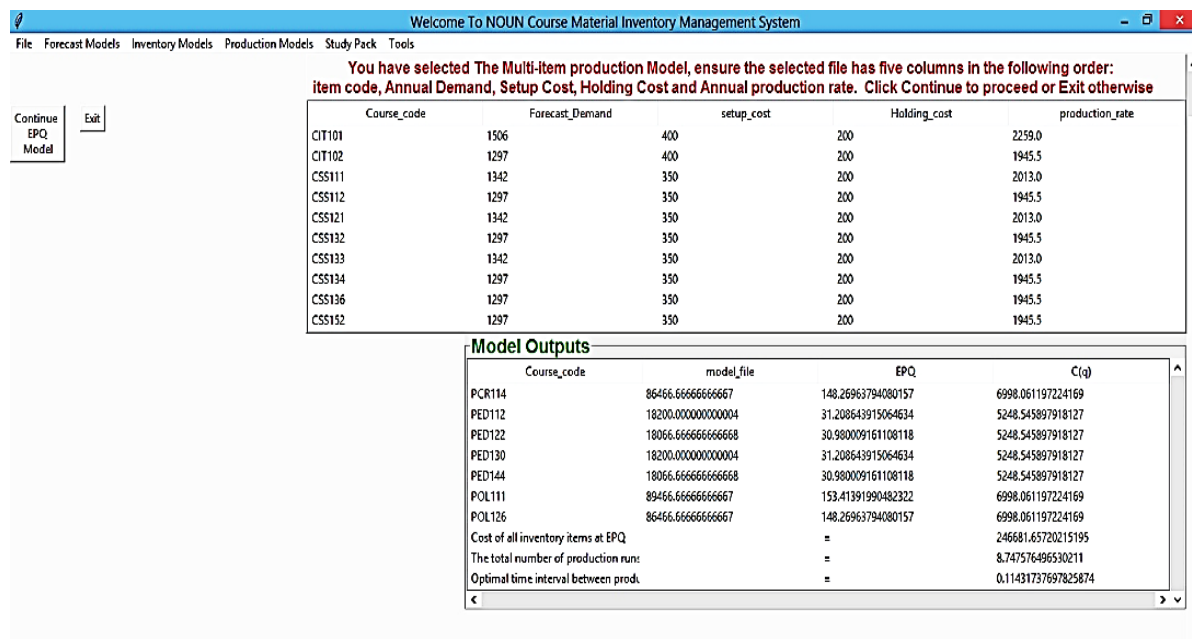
Welcome To NOUN Course Material Inventory Management System

File Forecast Models Inventory Models Production Models Study Pack Tools

You have selected The Multi-item production Model, ensure the selected file has five columns in the following order: item code, Annual Demand, Setup Cost, Holding Cost and Annual production rate. Click Continue to proceed or Exit otherwise

Continue EPQ Model

Exit

| Course_code | Forecast_Demand | setup_cost | Holding_cost | production_rate |
|---|---|---|---|---|
| CIT101 | 1506 | 400 | 200 | 2259.0 |
| CIT102 | 1297 | 400 | 200 | 1945.5 |
| CSS111 | 1342 | 350 | 200 | 2013.0 |
| CSS112 | 1297 | 350 | 200 | 1945.5 |
| CSS121 | 1342 | 350 | 200 | 2013.0 |
| CSS132 | 1297 | 350 | 200 | 1945.5 |
| CSS133 | 1342 | 350 | 200 | 2013.0 |
| CSS134 | 1297 | 350 | 200 | 1945.5 |
| CSS136 | 1297 | 350 | 200 | 1945.5 |
| CSS152 | 1297 | 350 | 200 | 1945.5 |

Model Outputs

| Course_code | model_file | EPQ | C(q) |
|---|---|---|---|
| PCR114 | 86466.66666666667 | 148.26963794080157 | 6998.061197224169 |
| PED112 | 18200.000000000004 | 31.208643915064634 | 5248.545897918127 |
| PED122 | 18066.666666666668 | 30.980009161108118 | 5248.545897918127 |
| PED130 | 18200.000000000004 | 31.208643915064634 | 5248.545897918127 |
| PED144 | 18066.666666666668 | 30.980009161108118 | 5248.545897918127 |
| POL111 | 89466.66666666667 | 153.41391990482322 | 6998.061197224169 |
| POL126 | 86466.66666666667 | 148.26963794080157 | 6998.061197224169 |
| Cost of all inventory items at EPQ | | = | 246681.65720215195 |
| The total number of production runs | | = | 8.747576496530211 |
| Optimal time interval between produ | | = | 0.11431737697825874 |